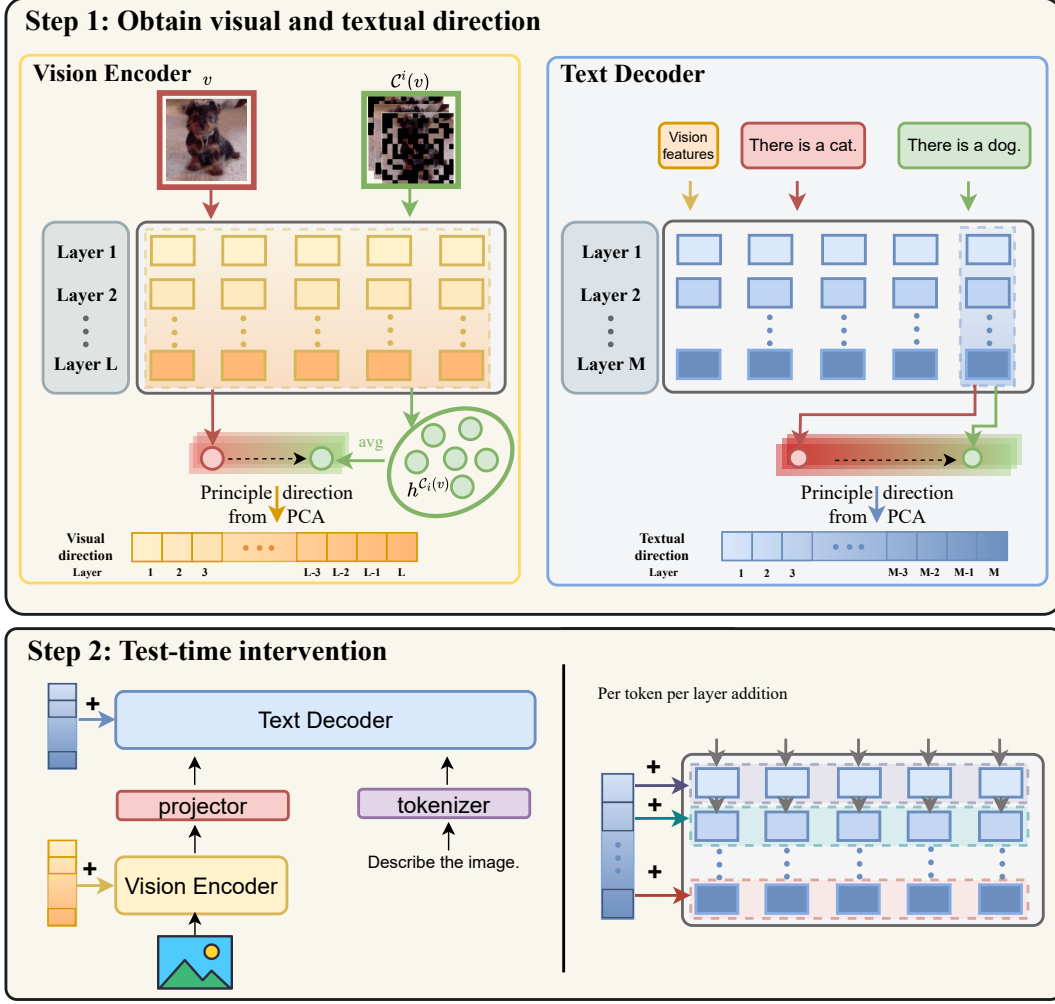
Step 1: Obtain visual and textual direction

Vision Encoder $v$

$\mathcal{C}^i(v)$

Layer 1
Layer 2
Layer L

avg

$h^{\mathcal{C}_i(v)}$

Principle direction from PCA

Visual direction

Layer 1 2 3 ••• L-3 L-2 L-1 L

Text Decoder

Vision features

There is a cat.

There is a dog.

Layer 1
Layer 2
Layer M

Principle direction from PCA

Textual direction

Layer 1 2 3 ••• M-3 M-2 M-1 M

Step 2: Test-time intervention

+

Text Decoder

projector

tokenizer

+

Vision Encoder

Describe the image.

Per token per layer addition

+
+
+